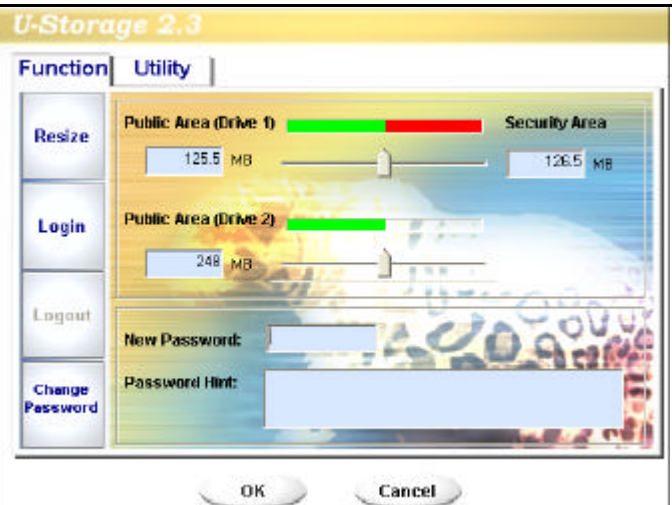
U-Storage 2.3

Function Utility

Resize

Login

Logout

Change Password

Public Area (Drive 1)

Security Area

125.5 MB

126.5 MB

Public Area (Drive 2)

248 MB

New Password:

Password Hint:

OK

Cancel